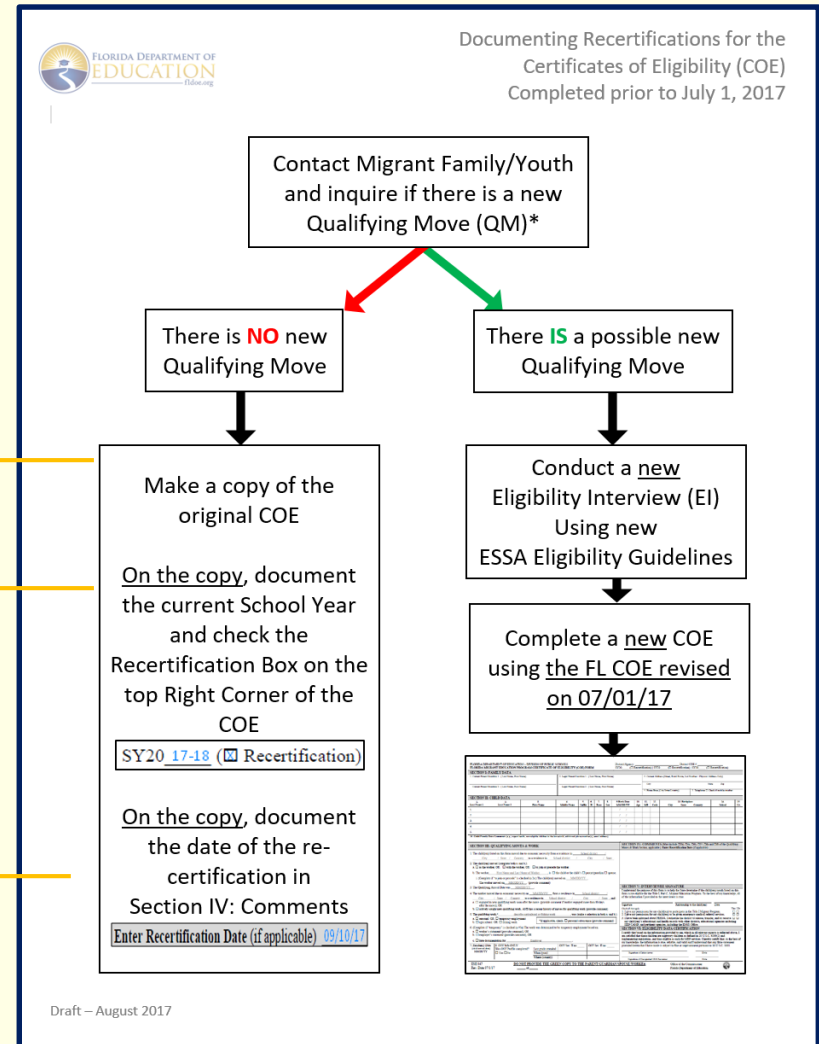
FLORIDA DEPARTMENT OF EDUCATION fldoe.org

Documenting Recertifications for the Certificates of Eligibility (COE) Completed prior to July 1, 2017

Contact Migrant Family/Youth and inquire if there is a new Qualifying Move (QM)*

There is NO new Qualifying Move

There IS a possible new Qualifying Move

Make a copy of the original COE

On the copy, document the current School Year and check the Recertification Box on the top Right Corner of the COE

SY20 17-18 (☒ Recertification)

On the copy, document the date of the recertification in Section IV: Comments

Enter Recertification Date (if applicable) 09/10/17

Conduct a new Eligibility Interview (EI) Using new ESSA Eligibility Guidelines

Complete a new COE using the FL COE revised on 07/01/17

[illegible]

Draft – August 2017